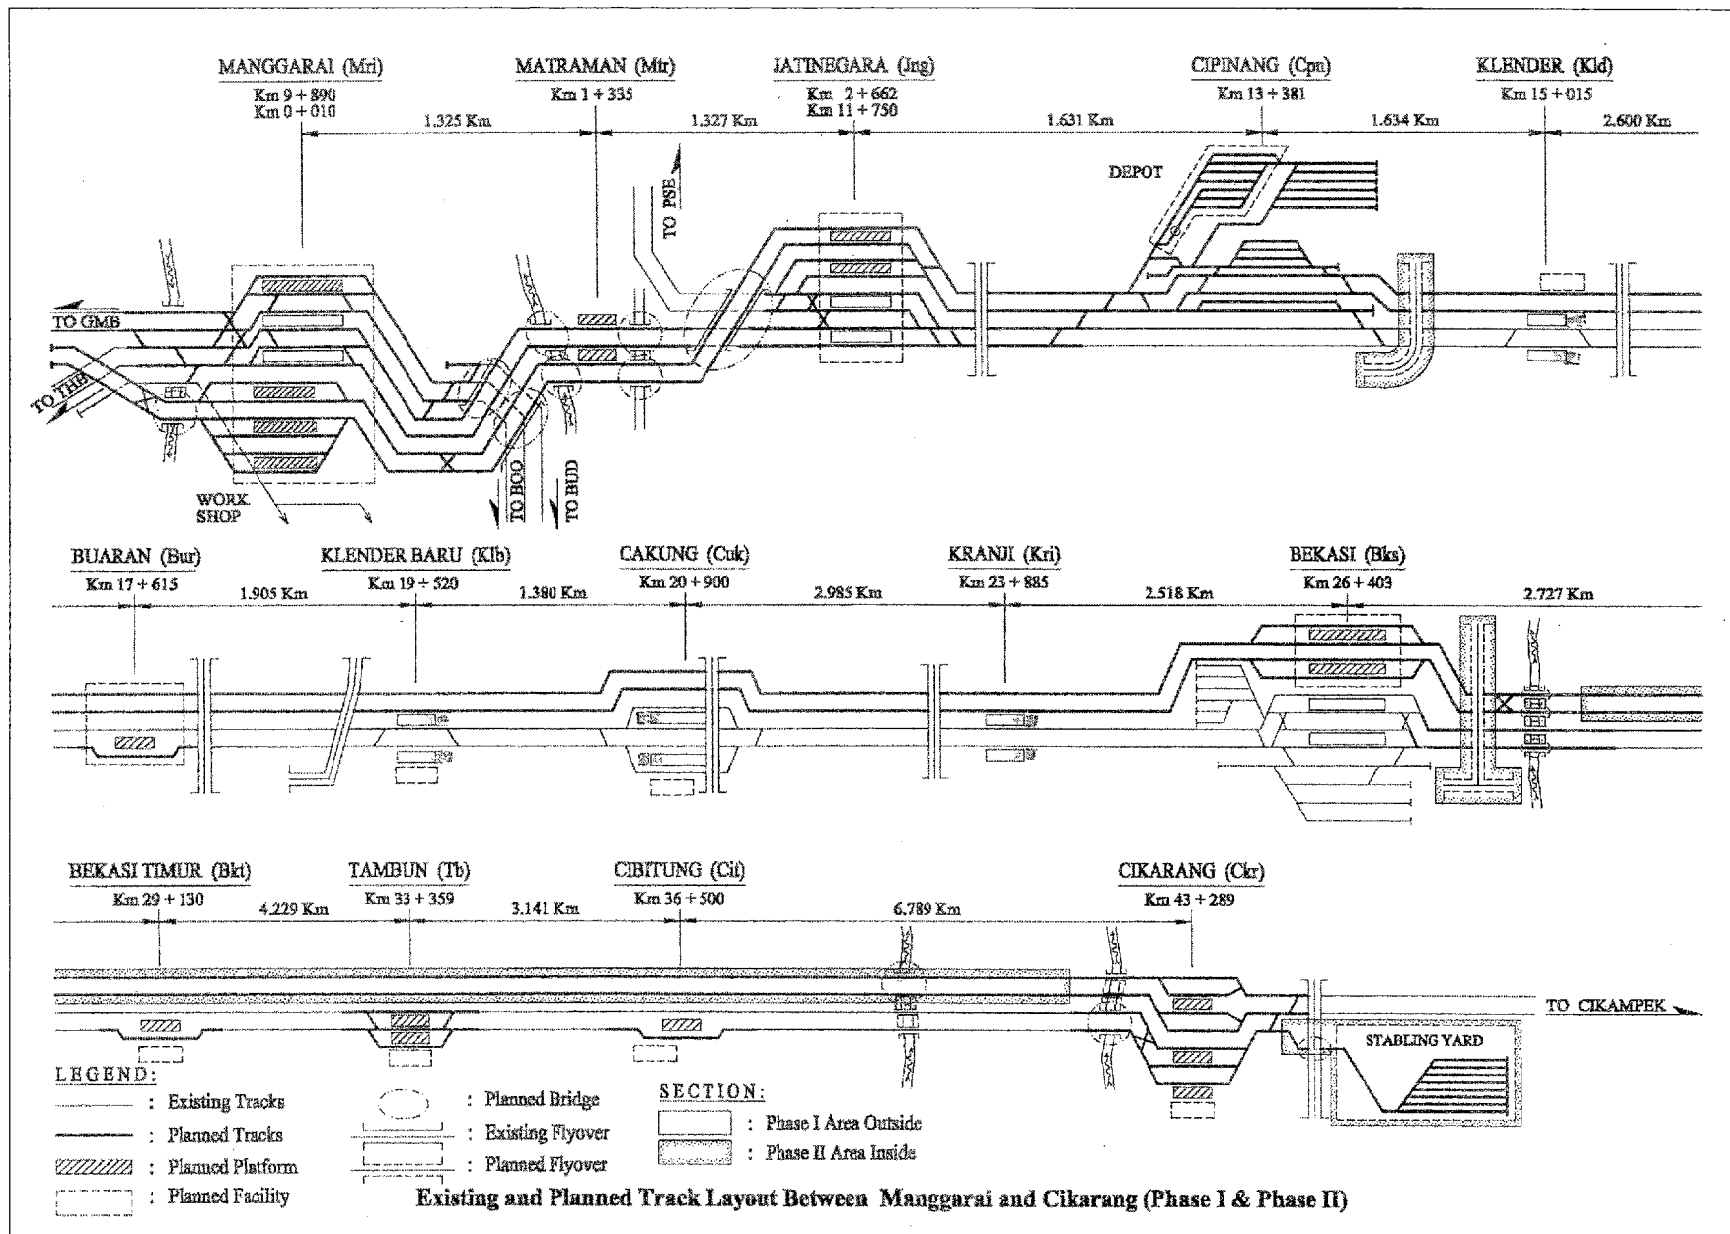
MANGGARAI (Mri)
Km 9 + 890
Km 0 + 010

MATRAMAN (Mtr)
Km 1 + 335

JATINEGARA (Jng)
Km 2 + 662
Km 11 + 750

CIPINANG (Cpn)
Km 13 + 381

KLENDER (Kld)
Km 15 + 015

1.325 Km
1.327 Km
1.631 Km
1.634 Km
2.600 Km

DEPOT
TO PSE
TO GMB
TO THB
WORK SHOP
TO BOO
TO BUD

BUARAN (Bur)
Km 17 + 615

KLENDER BARU (Klb)
Km 19 + 520

CAKUNG (Cuk)
Km 20 + 900

KRANJI (Kri)
Km 23 + 885

BEKASI (Bks)
Km 26 + 403

1.905 Km
1.380 Km
2.985 Km
2.518 Km
2.727 Km

BEKASI TIMUR (Bkt)
Km 29 + 130

TAMBUN (Tb)
Km 33 + 359

CIBITUNG (Cit)
Km 36 + 500

CIKARANG (Ckr)
Km 43 + 289

4.229 Km
3.141 Km
6.789 Km

TO CIKAMPEK
STABLING YARD

LEGEND:
: Existing Tracks
: Planned Tracks
: Planned Platform
: Planned Facility
: Planned Bridge
: Existing Flyover
: Planned Flyover

SECTION:
: Phase I Area Outside
: Phase II Area Inside

Existing and Planned Track Layout Between Manggarai and Cikarang (Phase I & Phase II)